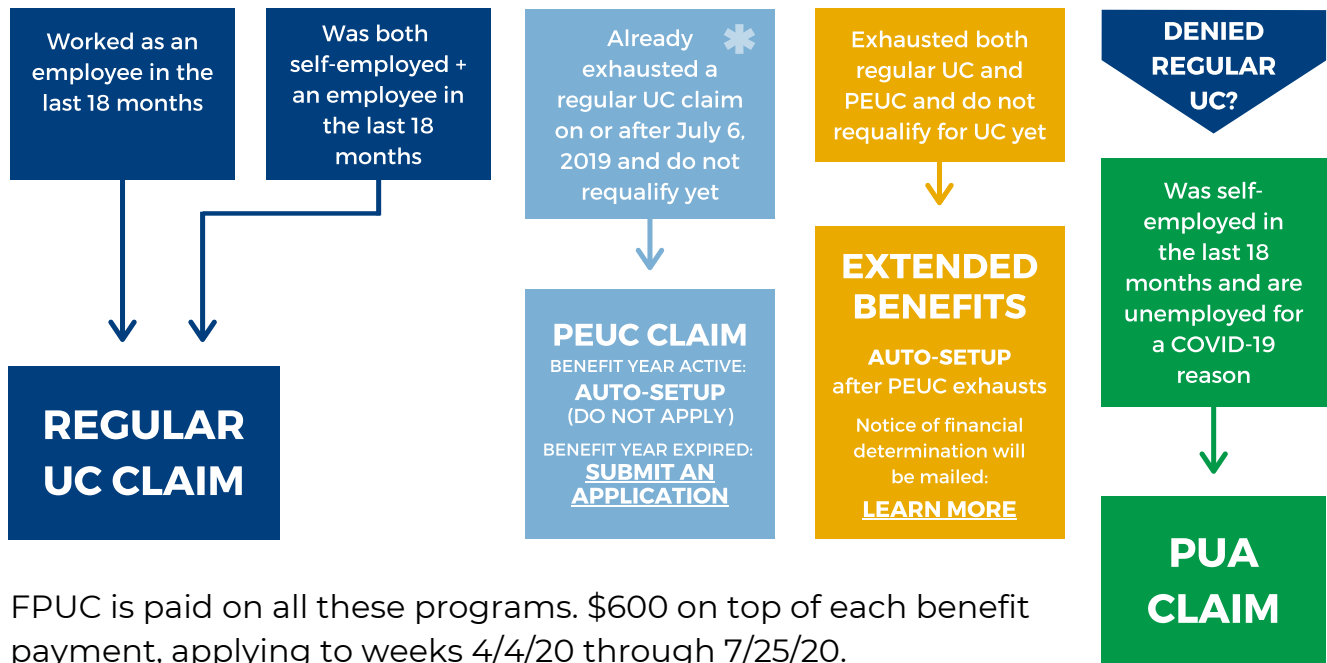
Worked as an employee in the last 18 months

Was both self-employed + an employee in the last 18 months

REGULAR UC CLAIM

Already exhausted a regular UC claim on or after July 6, 2019 and do not requalify yet

PEUC CLAIM
BENEFIT YEAR ACTIVE:
AUTO-SETUP
(DO NOT APPLY)
BENEFIT YEAR EXPIRED:
SUBMIT AN APPLICATION

Exhausted both regular UC and PEUC and do not requalify for UC yet

EXTENDED BENEFITS
AUTO-SETUP
after PEUC exhausts
Notice of financial determination will be mailed:
LEARN MORE

DENIED REGULAR UC?

Was self-employed in the last 18 months and are unemployed for a COVID-19 reason

PUA CLAIM

FPUC is paid on all these programs. $600 on top of each benefit payment, applying to weeks 4/4/20 through 7/25/20.